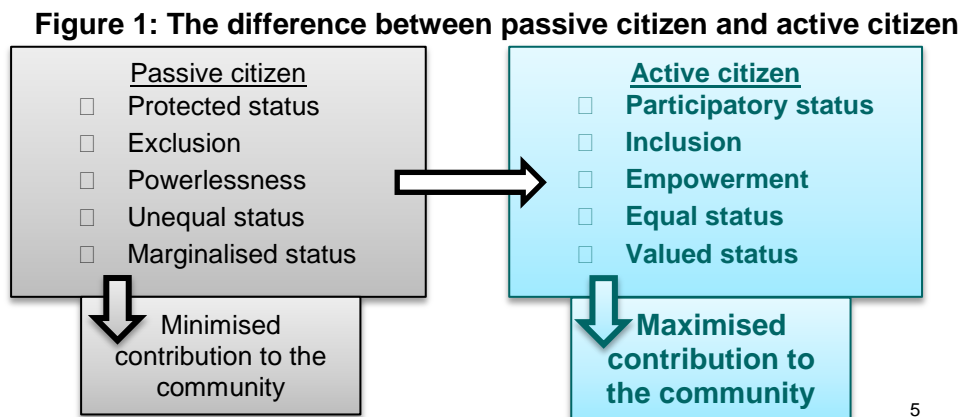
**Figure 1: The difference between passive citizen and active citizen**

Passive citizen
- Protected status
- Exclusion
- Powerlessness
- Unequal status
- Marginalised status

Minimised contribution to the community

Active citizen
- Participatory status
- Inclusion
- Empowerment
- Equal status
- Valued status

Maximised contribution to the community

5